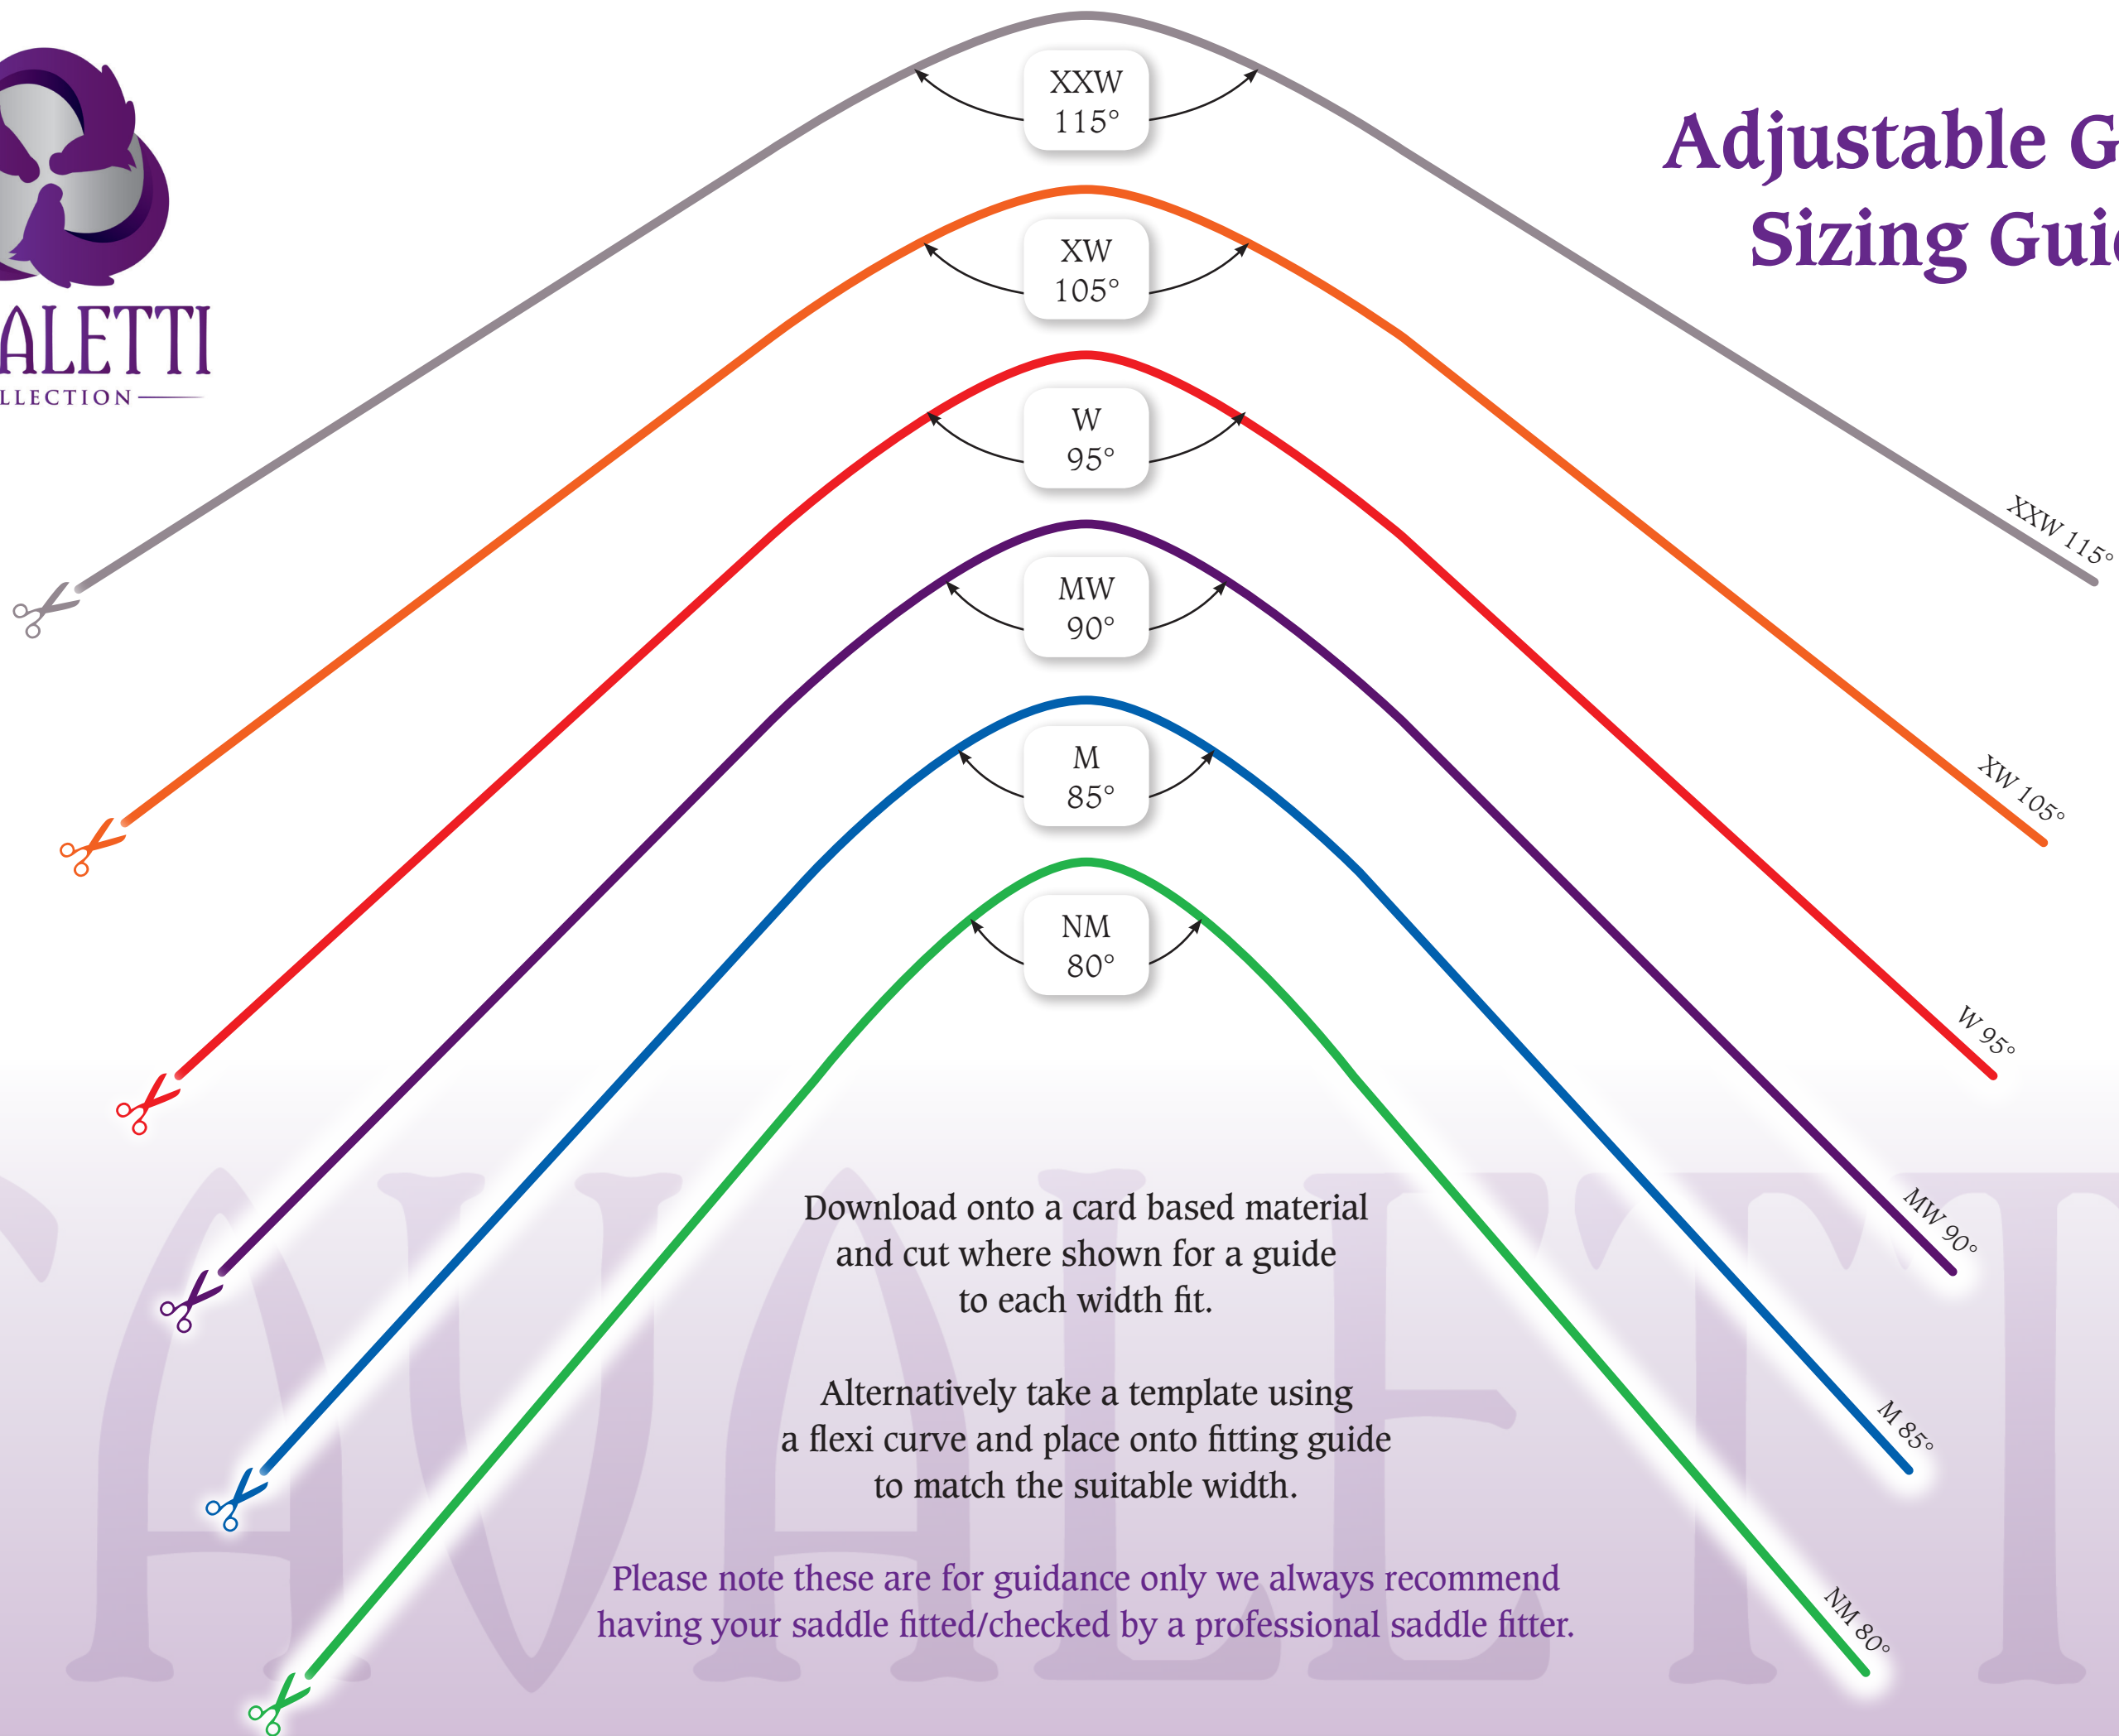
ALETTI
LLECTION

Adjustable G
Sizing Gui

XXW
115°

XW
105°

W
95°

MW
90°

M
85°

NM
80°

XXW 115°

XW 105°

W 95°

MW 90°

M 85°

NM 80°

Download onto a card based material and cut where shown for a guide to each width fit.

Alternatively take a template using a flexi curve and place onto fitting guide to match the suitable width.

Please note these are for guidance only we always recommend having your saddle fitted/checked by a professional saddle fitter.